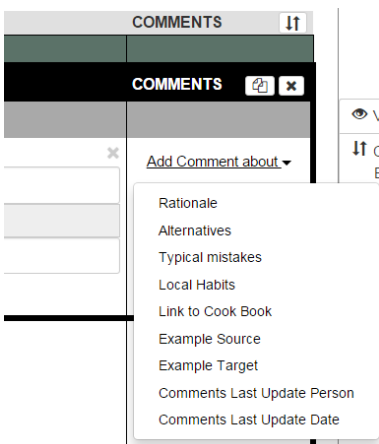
COMMENTS

COMMENTS

Add Comment about

Rationale
Alternatives
Typical mistakes
Local Habits
Link to Cook Book
Example Source
Example Target
Comments Last Update Person
Comments Last Update Date

V

C

E